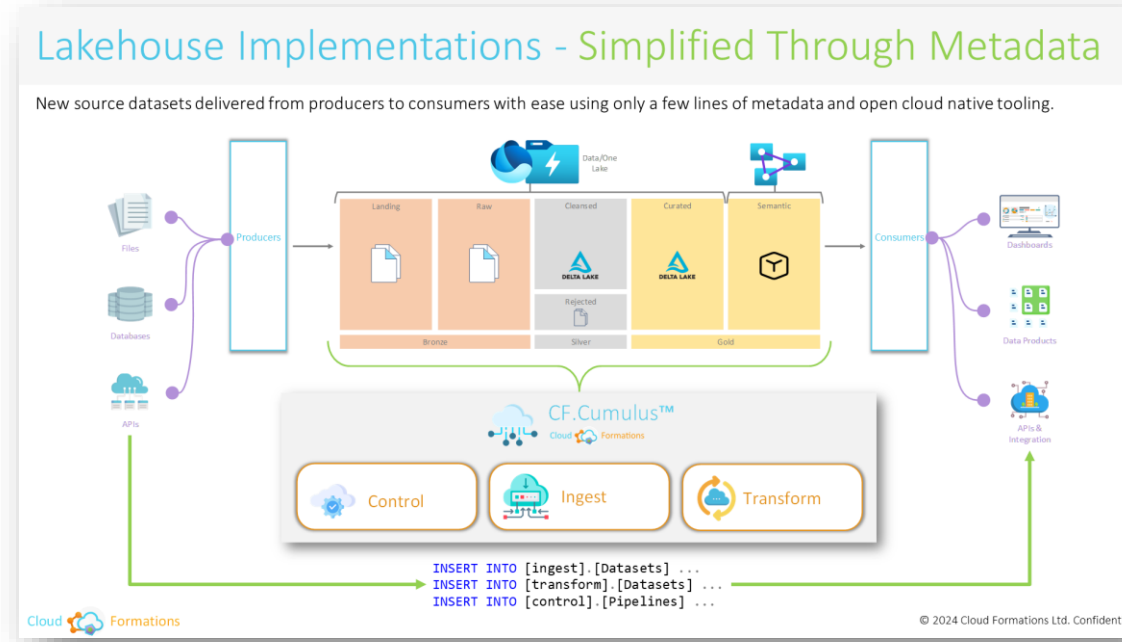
Lakehouse Implementations - Simplified Through Metadata

New source datasets delivered from producers to consumers with ease using only a few lines of metadata and open cloud native tooling.

Files

Databases

APIs

Producers

Data/One Lake

Landing

Raw

Cleansed

DELTA LAKE

Rejected

Curated

DELTA LAKE

Semantic

Bronze

Silver

Gold

Consumers

Dashboards

Data Products

APIs & Integration

CF.Cumulus™

Cloud Formations

Control

Ingest

Transform

INSERT INTO [ingest].[Datasets] ...
INSERT INTO [transform].[Datasets] ...
INSERT INTO [control].[Pipelines] ...

Cloud Formations

© 2024 Cloud Formations Ltd. Confident